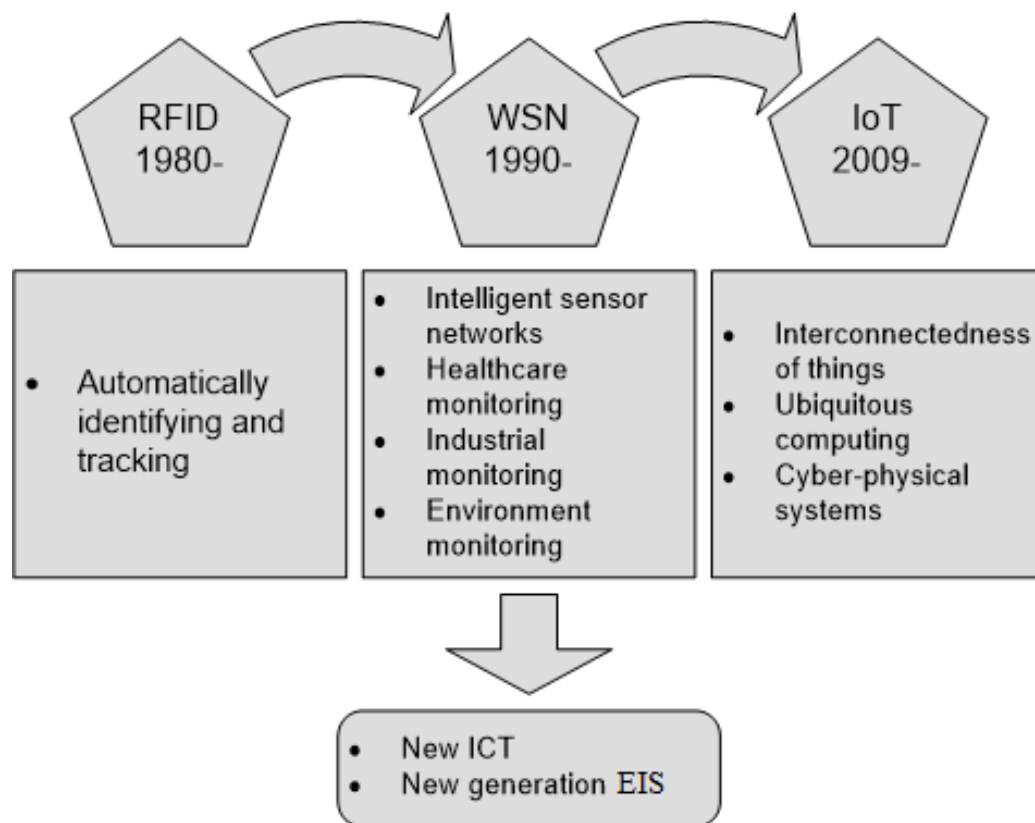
RFID
1980-

WSN
1990-

IoT
2009-

- Automatically identifying and tracking

- Intelligent sensor networks
- Healthcare monitoring
- Industrial monitoring
- Environment monitoring

- Interconnectedness of things
- Ubiquitous computing
- Cyber-physical systems

- New ICT
- New generation EIS